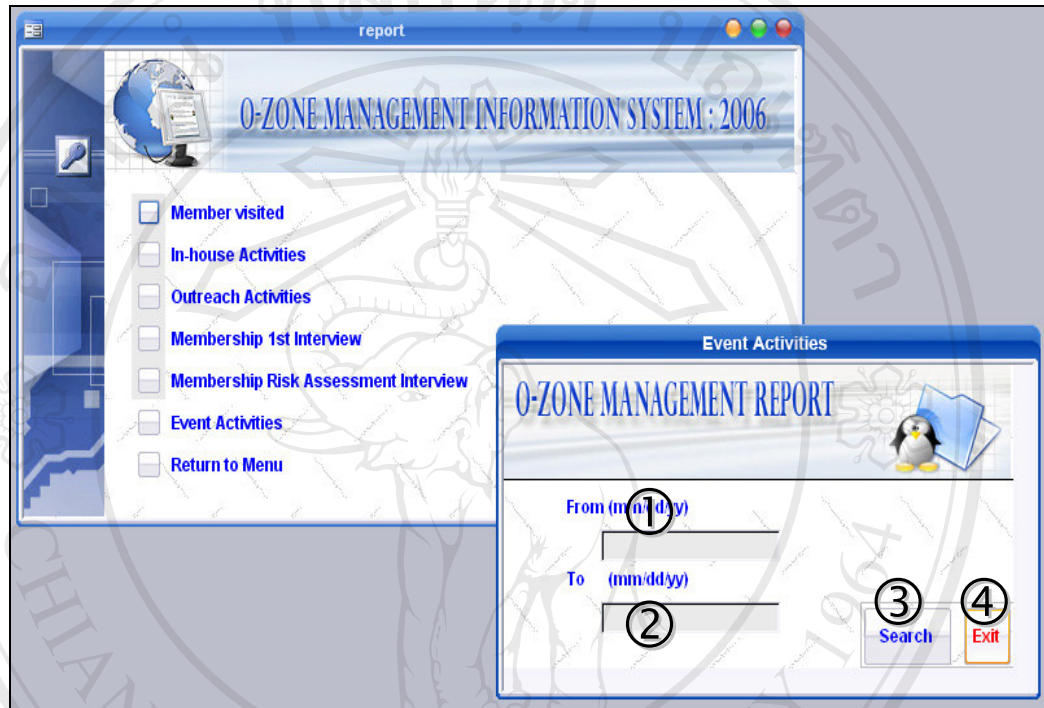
report

O-ZONE MANAGEMENT INFORMATION SYSTEM : 2006

Member visited

In-house Activities

Outreach Activities

Membership 1st Interview

Membership Risk Assessment Interview

Event Activities

Return to Menu

Event Activities

O-ZONE MANAGEMENT REPORT

From (mm/dd/yy)

①

To (mm/dd/yy)

②

③

Search

④

Exit